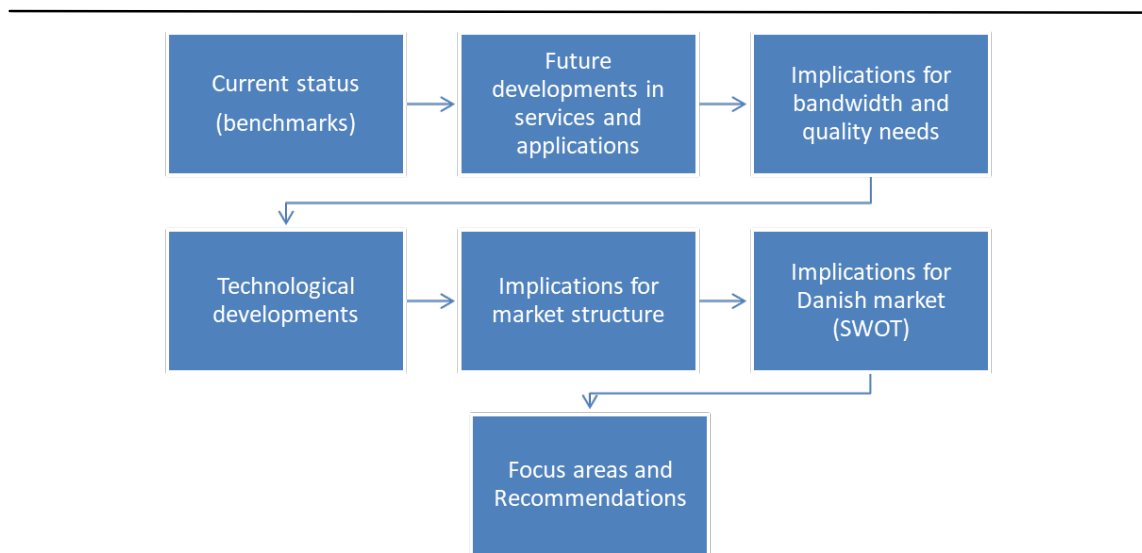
Current status (benchmarks)

Future developments in services and applications

Implications for bandwidth and quality needs

Technological developments

Implications for market structure

Implications for Danish market (SWOT)

Focus areas and Recommendations